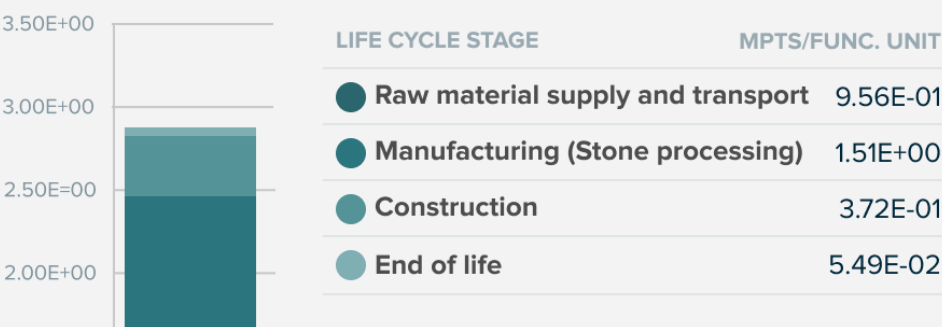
3.50E+00
3.00E+00
2.50E=00
2.00E+00

| LIFE CYCLE STAGE | MPTS/FUNC. UNIT |
|---|---|
| Raw material supply and transport | 9.56E-01 |
| Manufacturing (Stone processing) | 1.51E+00 |
| Construction | 3.72E-01 |
| End of life | 5.49E-02 |